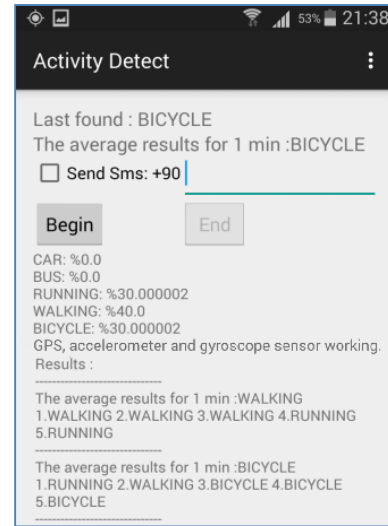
53% 21:38

Activity Detect

Last found : BICYCLE
The average results for 1 min :BICYCLE

Send Sms: +90

Begin End

CAR: %0.0
BUS: %0.0
RUNNING: %30.000002
WALKING: %40.0
BICYCLE: %30.000002
GPS, accelerometer and gyroscope sensor working.
Results :
-----------------------------
The average results for 1 min :WALKING
1.WALKING 2.WALKING 3.WALKING 4.RUNNING 5.RUNNING
-----------------------------
The average results for 1 min :BICYCLE
1.RUNNING 2.WALKING 3.BICYCLE 4.BICYCLE 5.BICYCLE
-----------------------------